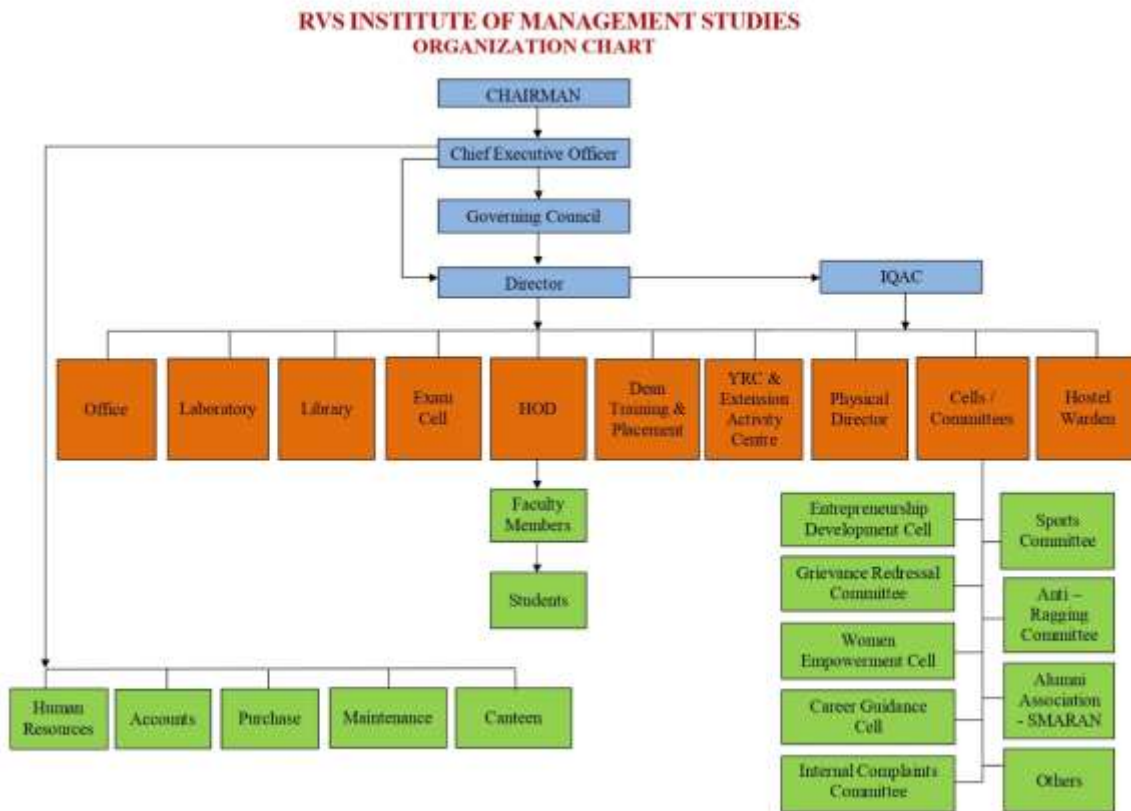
RVS INSTITUTE OF MANAGEMENT STUDIES
ORGANIZATION CHART

CHAIRMAN

Chief Executive Officer

Governing Council

Director

IQAC

Office

Laboratory

Library

Exam Cell

HOD

Dean Training & Placement

YRC & Extension Activity Centre

Physical Director

Cells / Committees

Hostel Warden

Faculty Members

Students

Entrepreneurship Development Cell

Grievance Redressal Committee

Women Empowerment Cell

Career Guidance Cell

Internal Complaints Committee

Sports Committee

Anti – Ragging Committee

Alumni Association - SMARAN

Others

Human Resources

Accounts

Purchase

Maintenance

Canteen